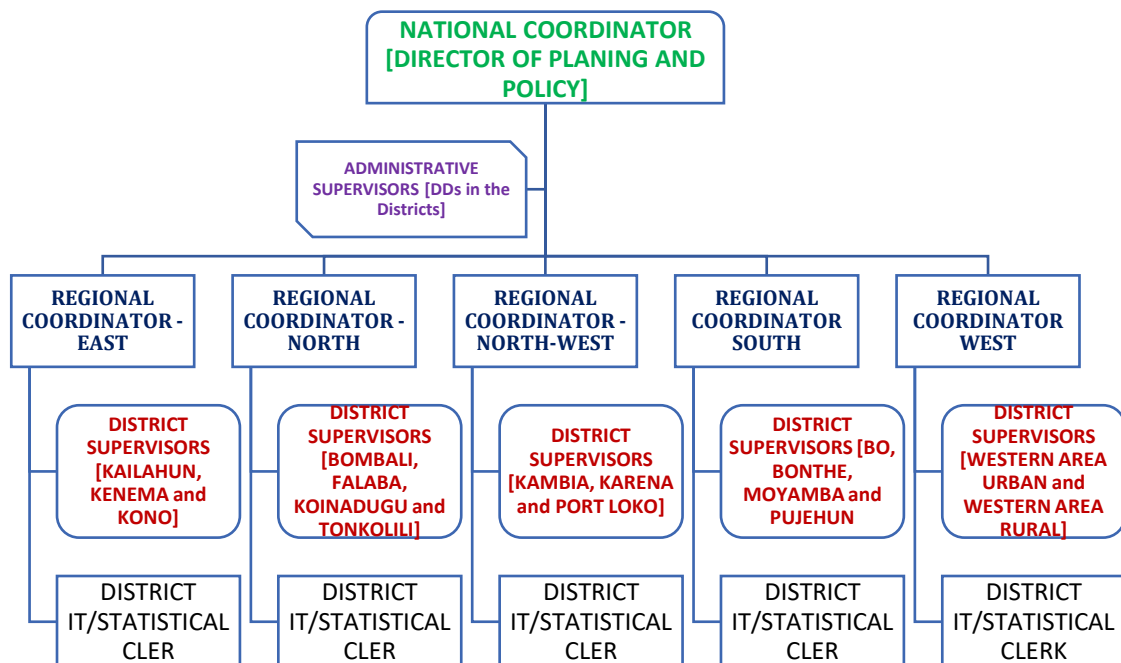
NATIONAL COORDINATOR [DIRECTOR OF PLANING AND POLICY]

ADMINISTRATIVE SUPERVISORS [DDs in the Districts]

REGIONAL COORDINATOR - EAST

DISTRICT SUPERVISORS [KAILAHUN, KENEMA and KONO]

DISTRICT IT/STATISTICAL CLER

REGIONAL COORDINATOR - NORTH

DISTRICT SUPERVISORS [BOMBALI, FALABA, KOINADUGU and TONKOLILI]

DISTRICT IT/STATISTICAL CLER

REGIONAL COORDINATOR - NORTH-WEST

DISTRICT SUPERVISORS [KAMBIA, KARENA and PORT LOKO]

DISTRICT IT/STATISTICAL CLER

REGIONAL COORDINATOR SOUTH

DISTRICT SUPERVISORS [BO, BONTHE, MOYAMBA and PUJEHUN

DISTRICT IT/STATISTICAL CLER

REGIONAL COORDINATOR WEST

DISTRICT SUPERVISORS [WESTERN AREA URBAN and WESTERN AREA RURAL]

DISTRICT IT/STATISTICAL CLERK